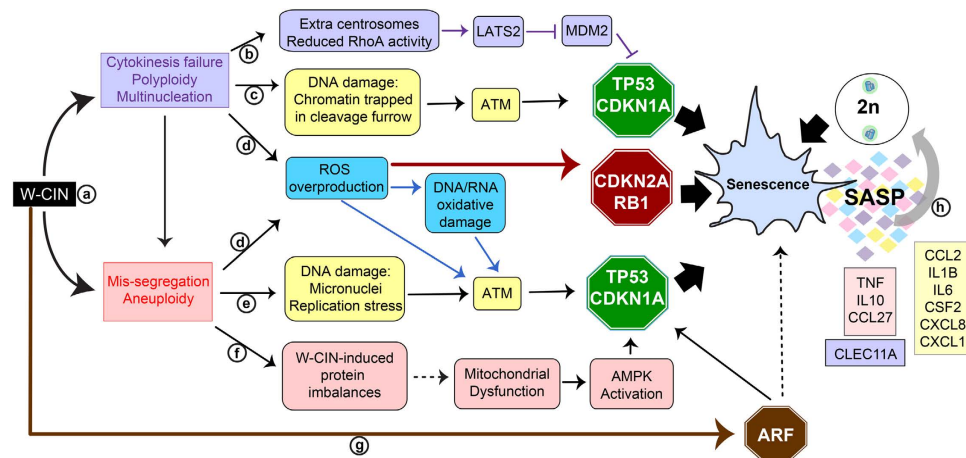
Extra centrosomes
Reduced RhoA activity

LATS2

MDM2

Cytokinesis failure
Polyploidy
Multinucleation

b

c

DNA damage:
Chromatin trapped
in cleavage furrow

ATM

TP53
CDKN1A

2n

d

ROS
overproduction

DNA/RNA
oxidative
damage

CDKN2A
RB1

Senescence

SASP

W-CIN

a

h

CCL2
IL1B
IL6
CSF2
CXCL8
CXCL1

d

TNF
IL10
CCL27

Mis-segregation
Aneuploidy

e

DNA damage:
Micronuclei
Replication stress

ATM

TP53
CDKN1A

CLEC11A

f

W-CIN-induced
protein
imbalances

Mitochondrial
Dysfunction

AMPK
Activation

g

ARF